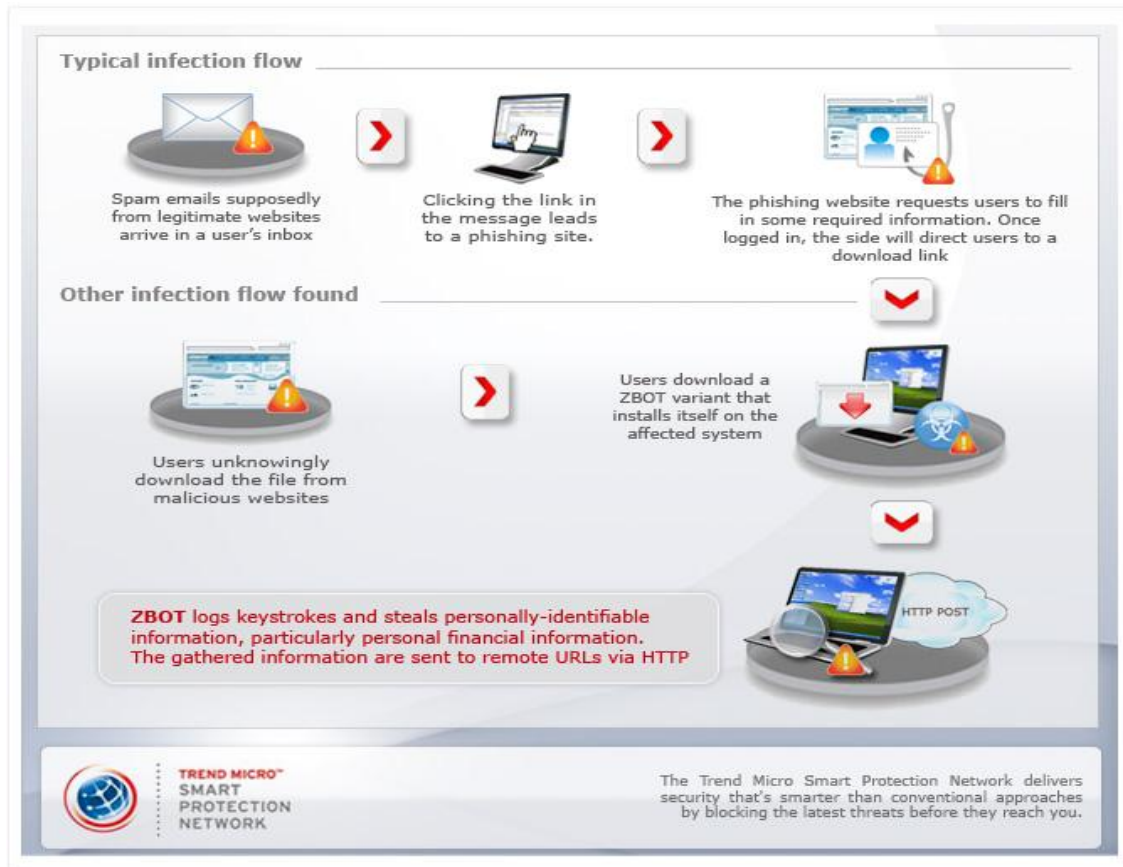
Typical infection flow

Spam emails supposedly from legitimate websites arrive in a user's inbox

Clicking the link in the message leads to a phishing site.

The phishing website requests users to fill in some required information. Once logged in, the side will direct users to a download link

Other infection flow found

Users unknowingly download the file from malicious websites

Users download a ZBOT variant that installs itself on the affected system

ZBOT logs keystrokes and steals personally-identifiable information, particularly personal financial information. The gathered information are sent to remote URLs via HTTP

HTTP POST

TREND MICRO™ SMART PROTECTION NETWORK

The Trend Micro Smart Protection Network delivers security that's smarter than conventional approaches by blocking the latest threats before they reach you.